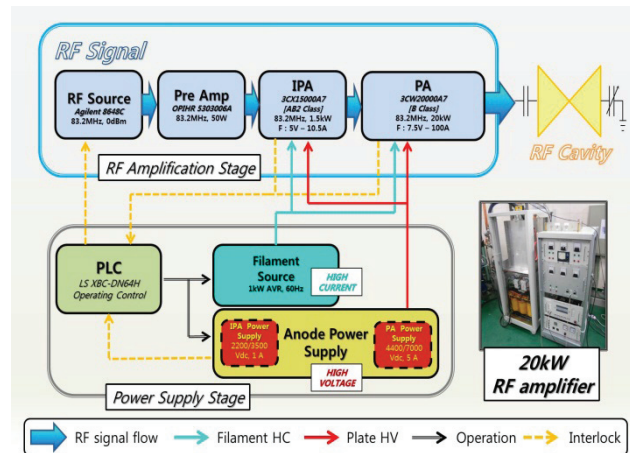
RF Signal

RF Source
Agilent 8648C
83.2MHz, 0dBm

Pre Amp
OPIHR 5303006A
83.2MHz, 50W

IPA
3CX15000A7
[AB2 Class]
83.2MHz, 1.5kW
F : 5V ~ 10.5A

PA
3CW20000A7
[B Class]
83.2MHz, 20kW
F : 7.5V ~ 100A

RF Cavity

RF Amplification Stage

PLC
LS XBC-DN64H
Operating Control

Filament Source
1kW AVR, 60Hz

HIGH CURRENT

IPA Power Supply
2200/3500 Vdc, 1 A

Anode Power Supply

PA Power Supply
4400/7000 Vdc, 5 A

HIGH VOLTAGE

Power Supply Stage

20kW RF amplifier

RF signal flow
Filament HC
Plate HV
Operation
Interlock